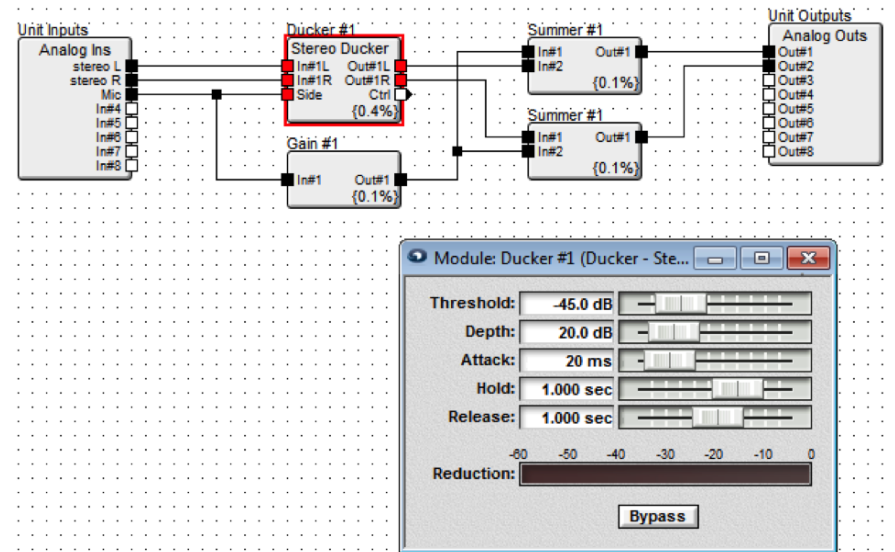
Unit Inputs
Analog Ins
stereo L
stereo R
Mic
In#4
In#5
In#6
In#7
In#8

Ducker #1
Stereo Ducker
In#1L
In#1R
Side
Out#1L
Out#1R
Ctrl
{0.4%}

Gain #1
In#1
Out#1
{0.1%}

Summer #1
In#1
In#2
Out#1
{0.1%}

Summer #1
In#1
In#2
Out#1
{0.1%}

Unit Outputs
Analog Outs
Out#1
Out#2
Out#3
Out#4
Out#5
Out#6
Out#7
Out#8

Module: Ducker #1 (Ducker - Ste...

Threshold: -45.0 dB
Depth: 20.0 dB
Attack: 20 ms
Hold: 1.000 sec
Release: 1.000 sec

-60 -50 -40 -30 -20 -10 0
Reduction:

Bypass